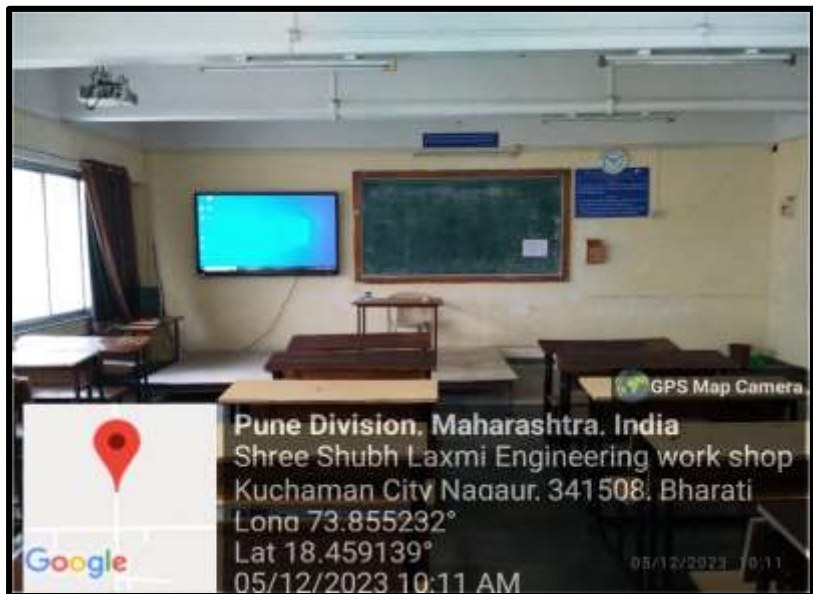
GPS Map Camera

Pune Division, Maharashtra, India
Shree Shubh Laxmi Engineering work shop Kuchaman City Nagaur, 341508, Bharati
Long 73.855232°
Lat 18.459139°
05/12/2023 10:11 AM

Google

05/12/2023 10:11